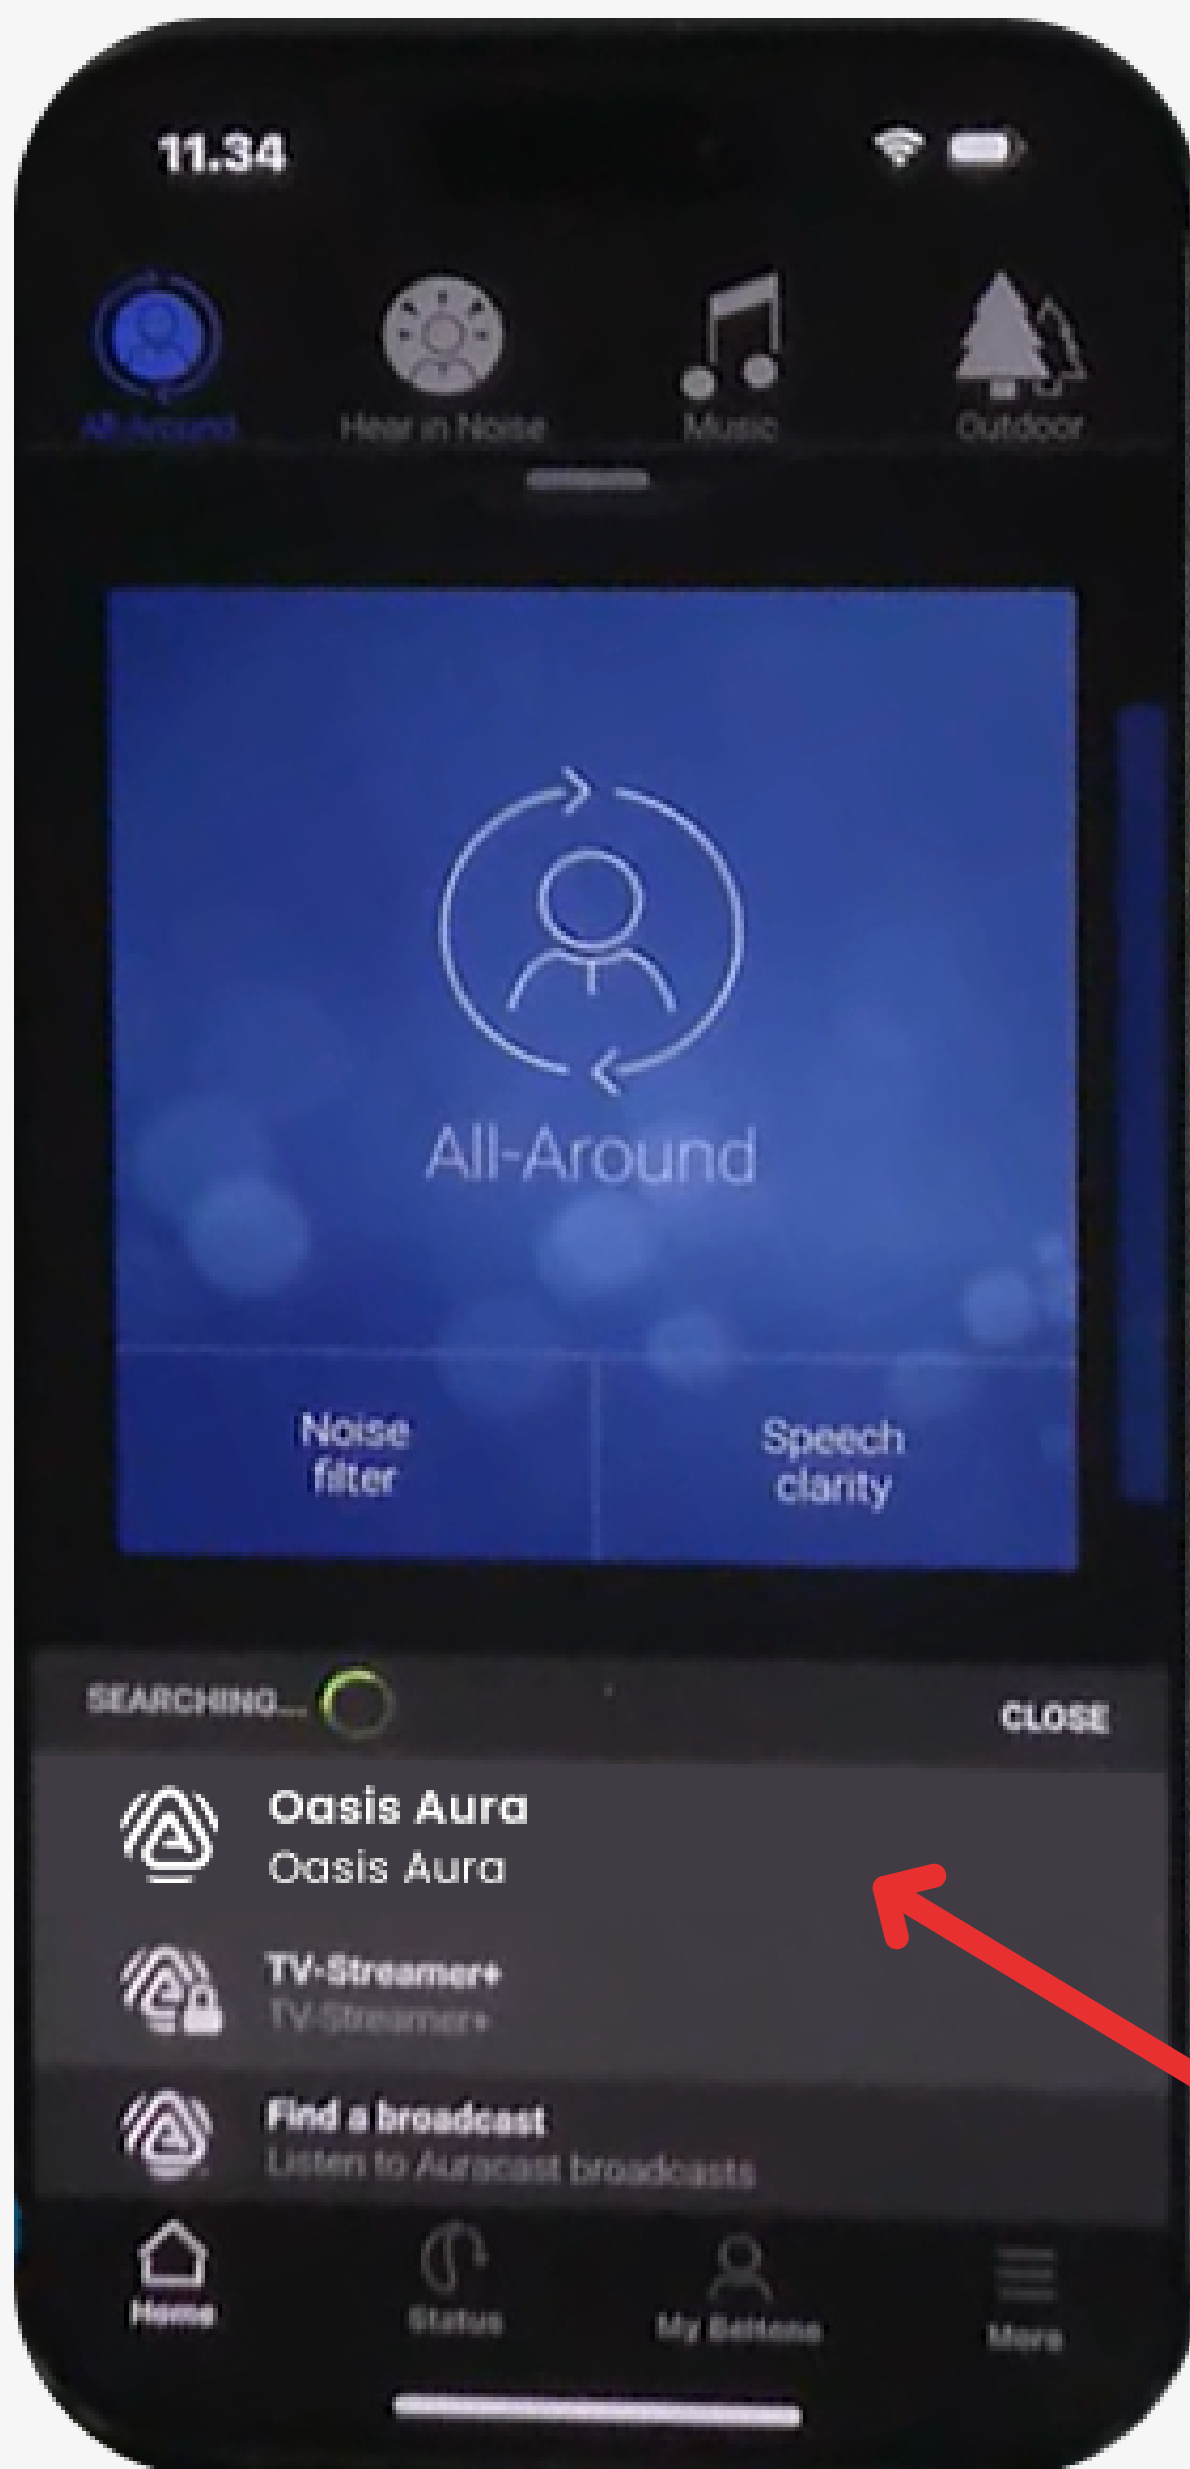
11.34

All-Around
Hear in Noise
Music
Outdoor

All-Around

Noise filter

Speech clarity

SEARCHING...
CLOSE

Oasis Aura
Oasis Aura

TV-Streamer+
TV-Streamer+

Find a broadcast
Listen to Auracast broadcasts

Home
Status
My Beltone
More